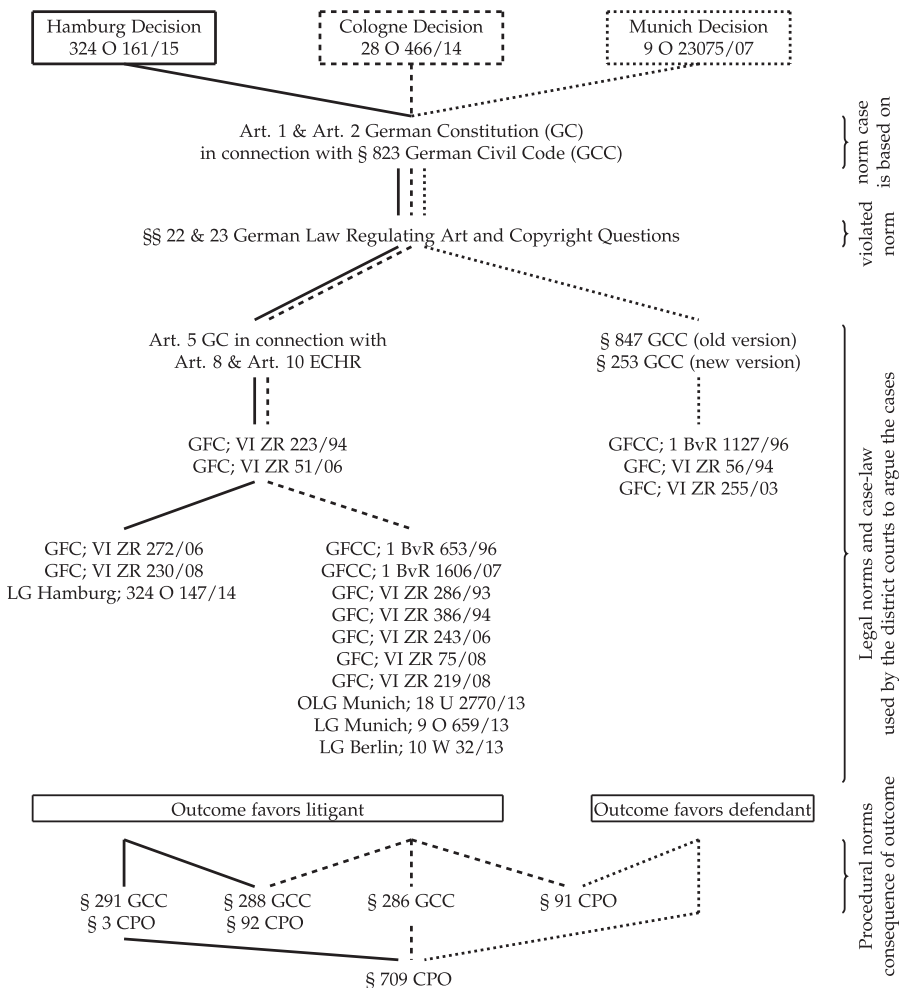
Hamburg Decision
324 O 161/15

Cologne Decision
28 O 466/14

Munich Decision
9 O 23075/07

Art. 1 & Art. 2 German Constitution (GC)
in connection with § 823 German Civil Code (GCC)

norm case is based on

§§ 22 & 23 German Law Regulating Art and Copyright Questions

violated norm

Art. 5 GC in connection with
Art. 8 & Art. 10 ECHR

§ 847 GCC (old version)
§ 253 GCC (new version)

GFC; VI ZR 223/94
GFC; VI ZR 51/06

GFCC; 1 BvR 1127/96
GFC; VI ZR 56/94
GFC; VI ZR 255/03

GFC; VI ZR 272/06
GFC; VI ZR 230/08
LG Hamburg; 324 O 147/14

GFCC; 1 BvR 653/96
GFCC; 1 BvR 1606/07
GFC; VI ZR 286/93
GFC; VI ZR 386/94
GFC; VI ZR 243/06
GFC; VI ZR 75/08
GFC; VI ZR 219/08
OLG Munich; 18 U 2770/13
LG Munich; 9 O 659/13
LG Berlin; 10 W 32/13

Legal norms and case-law used by the district courts to argue the cases

Outcome favors litigant

Outcome favors defendant

§ 291 GCC
§ 3 CPO

§ 288 GCC
§ 92 CPO

§ 286 GCC

§ 91 CPO

§ 709 CPO

Procedural norms consequence of outcome